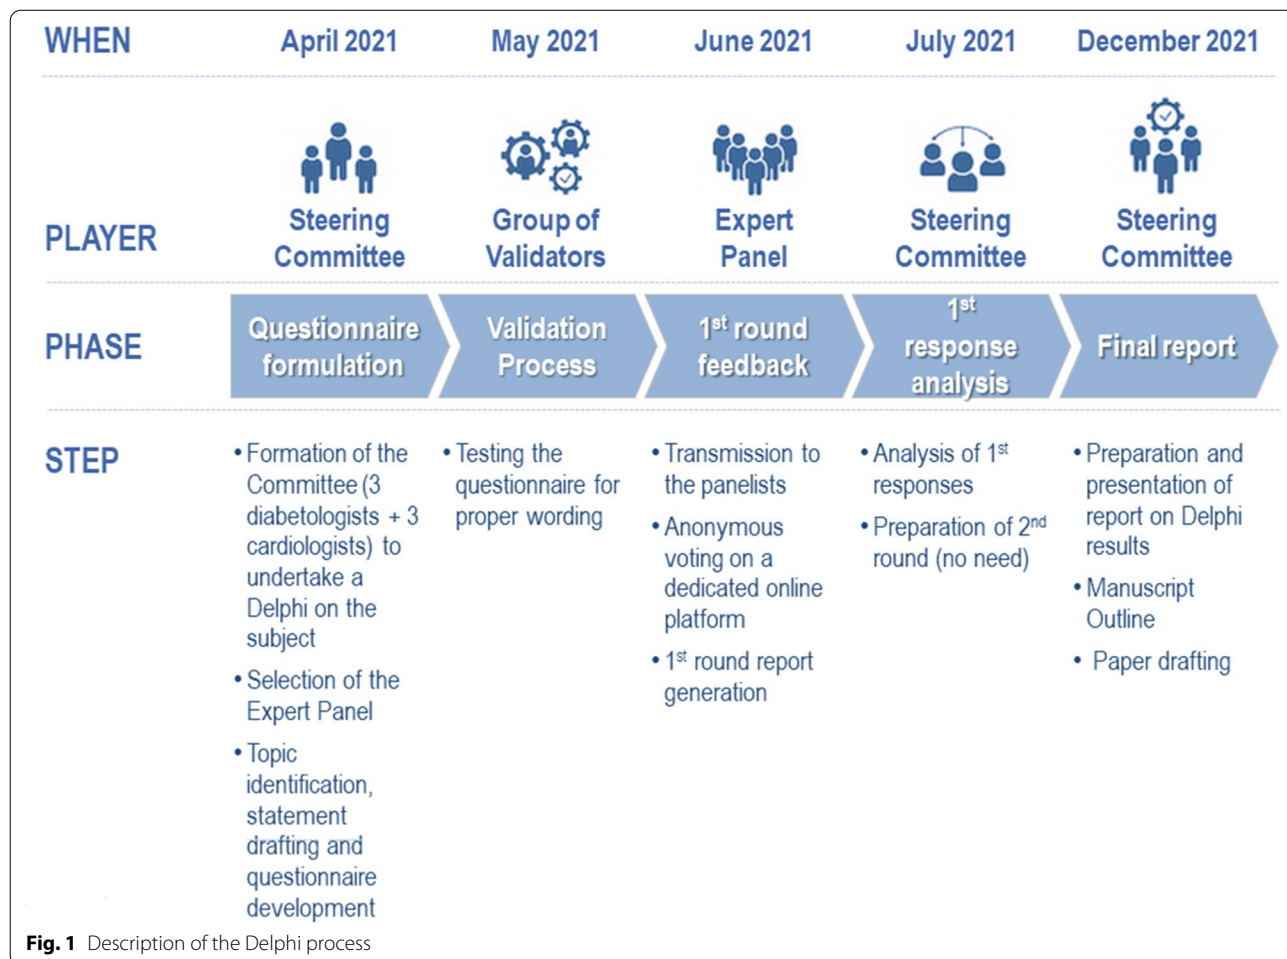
| WHEN | April 2021 | May 2021 | June 2021 | July 2021 | December 2021 |
|---|---|---|---|---|---|
| PLAYER | Steering Committee | Group of Validators | Expert Panel | Steering Committee | Steering Committee |
| PHASE | Questionnaire formulation | Validation Process | $1^{st}$ round feedback | $1^{st}$ response analysis | Final report |
| STEP | • Formation of the Committee (3 diabetologists + 3 cardiologists) to undertake a Delphi on the subject • Selection of the Expert Panel • Topic identification, statement drafting and questionnaire development | • Testing the questionnaire for proper wording | • Transmission to the panelists • Anonymous voting on a dedicated online platform • $1^{st}$ round report generation | • Analysis of $1^{st}$ responses • Preparation of $2^{nd}$ round (no need) | • Preparation and presentation of report on Delphi results • Manuscript Outline • Paper drafting |

**Fig. 1** Description of the Delphi process